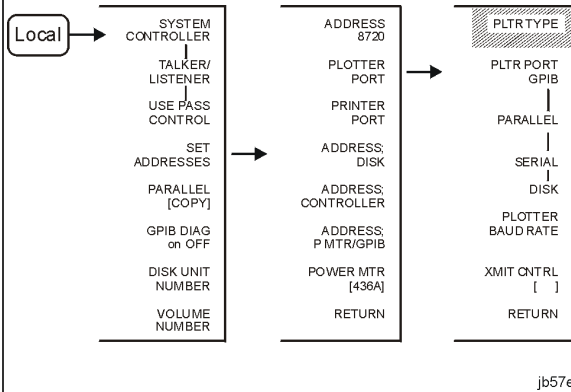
Local

SYSTEM CONTROLLER

TALKER/ LISTENER

USE PASS CONTROL

SET ADDRESSES

PARALLEL [COPY]

GPIB DIAG on OFF

DISK UNIT NUMBER

VOLUME NUMBER

ADDRESS 8720

PLOTTER PORT

PRINTER PORT

ADDRESS: DISK

ADDRESS: CONTROLLER

ADDRESS: P MTR/GPIB

POWER MTR [436A]

RETURN

PLTR TYPE

PLTR PORT GPIB

PARALLEL

SERIAL

DISK

PLOTTER BAUD RATE

XMIT CNTRL [ ]

RETURN

jb57e